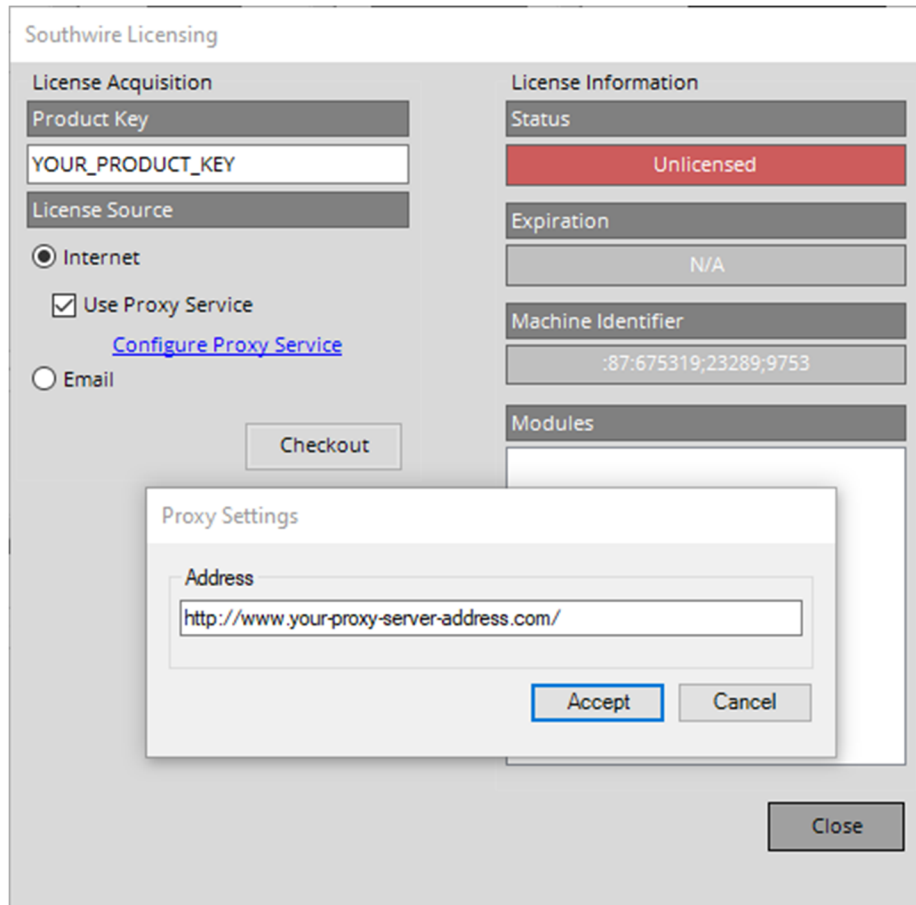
Southwire Licensing

License Acquisition

Product Key

YOUR_PRODUCT_KEY

License Source

Internet

Use Proxy Service

Configure Proxy Service

Email

Checkout

License Information

Status

Unlicensed

Expiration

N/A

Machine Identifier

:87:675319;23289;9753

Modules

Proxy Settings

Address

http://www.your-proxy-server-address.com/

Accept

Cancel

Close